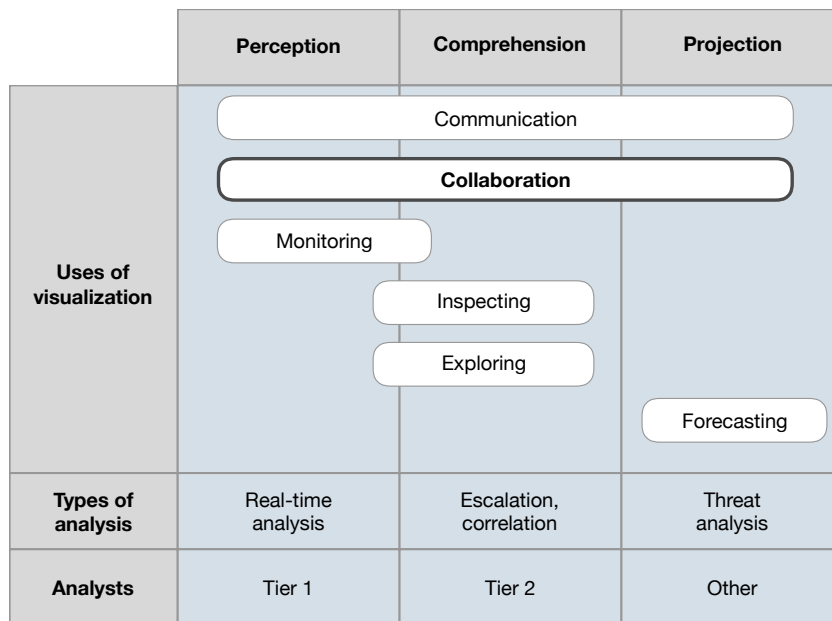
| | Perception | Comprehension | Projection |
|---|---|---|---|
| Uses of visualization | Communication<br>Collaboration<br>Monitoring | Inspecting<br>Exploring | Forecasting |
| Types of analysis | Real-time analysis | Escalation, correlation | Threat analysis |
| Analysts | Tier 1 | Tier 2 | Other |